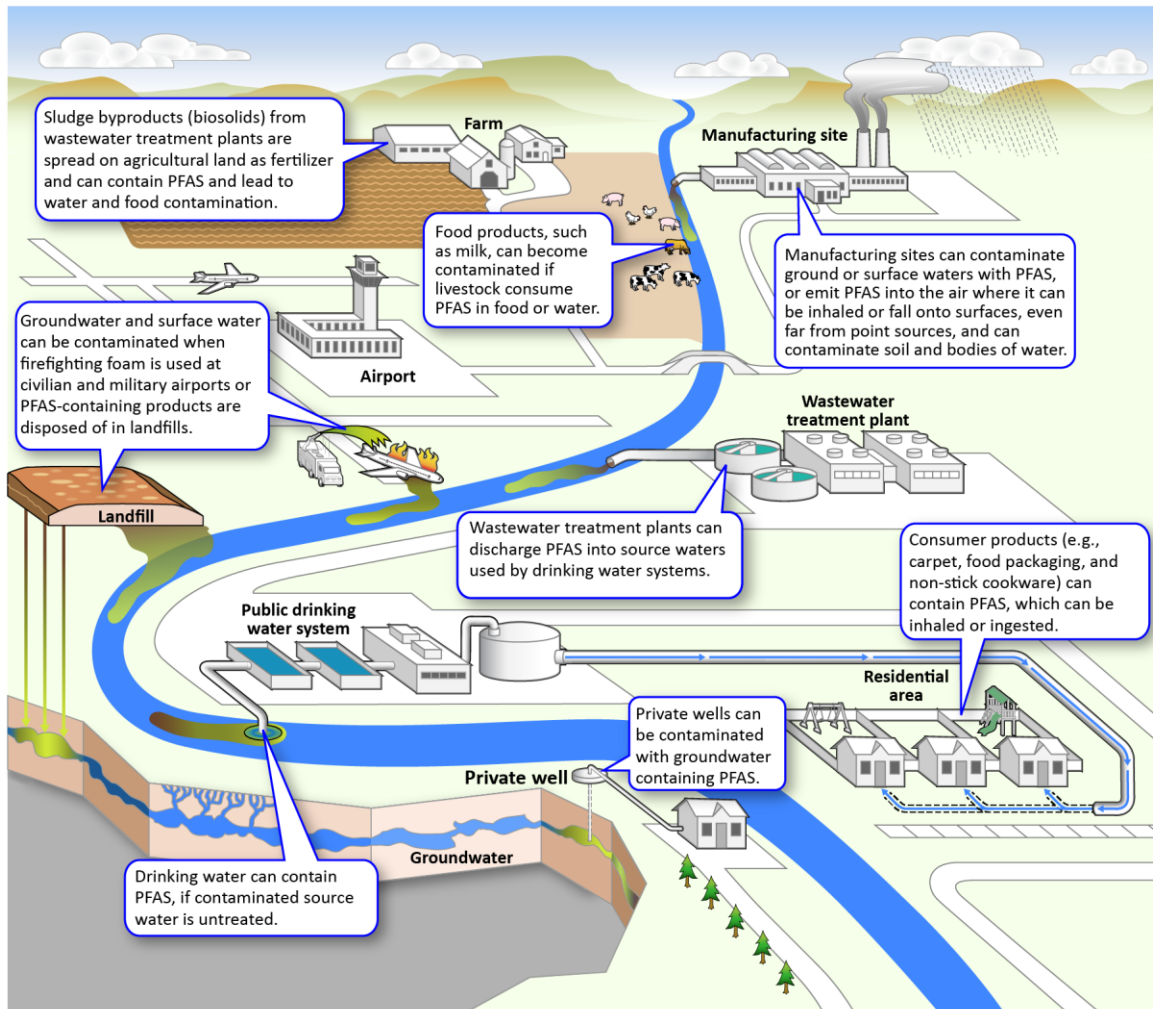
Sludge byproducts (biosolids) from wastewater treatment plants are spread on agricultural land as fertilizer and can contain PFAS and lead to water and food contamination.

Farm

Manufacturing site

Food products, such as milk, can become contaminated if livestock consume PFAS in food or water.

Manufacturing sites can contaminate ground or surface waters with PFAS, or emit PFAS into the air where it can be inhaled or fall onto surfaces, even far from point sources, and can contaminate soil and bodies of water.

Groundwater and surface water can be contaminated when firefighting foam is used at civilian and military airports or PFAS-containing products are disposed of in landfills.

Airport

Wastewater treatment plant

Landfill

Wastewater treatment plants can discharge PFAS into source waters used by drinking water systems.

Consumer products (e.g., carpet, food packaging, and non-stick cookware) can contain PFAS, which can be inhaled or ingested.

Public drinking water system

Residential area

Private wells can be contaminated with groundwater containing PFAS.

Private well

Groundwater

Drinking water can contain PFAS, if contaminated source water is untreated.